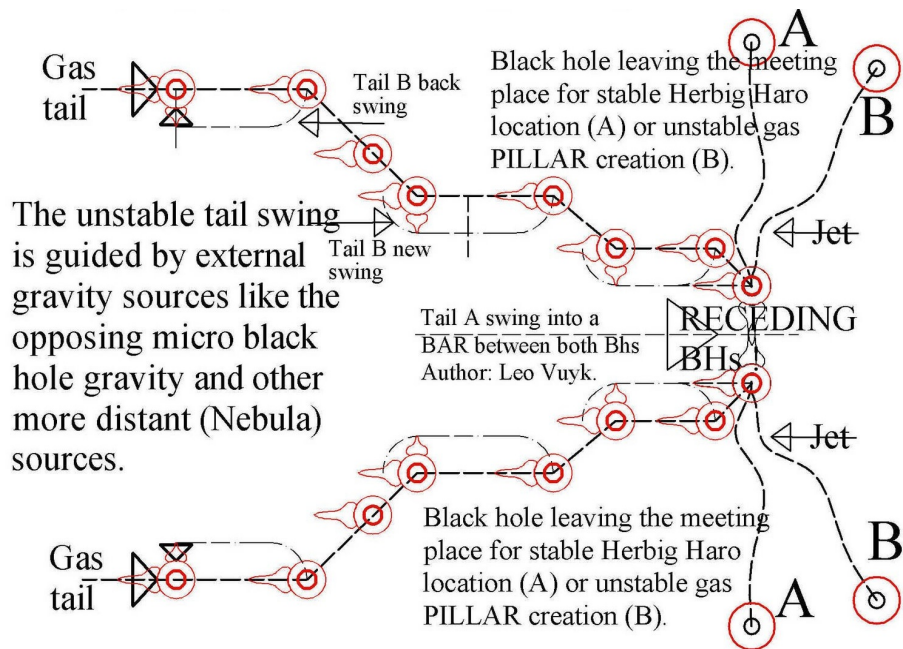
Gas tail

Tail B back swing

Black hole leaving the meeting place for stable Herbig Haro location (A) or unstable gas PILLAR creation (B).

A

B

The unstable tail swing is guided by external gravity sources like the opposing micro black hole gravity and other more distant (Nebula) sources.

Tail B new swing

Jet

Tail A swing into a BAR between both Bhs
Author: Leo Vuyk.

RECEDING BHs

Jet

Black hole leaving the meeting place for stable Herbig Haro location (A) or unstable gas PILLAR creation (B).

Gas tail

B

A